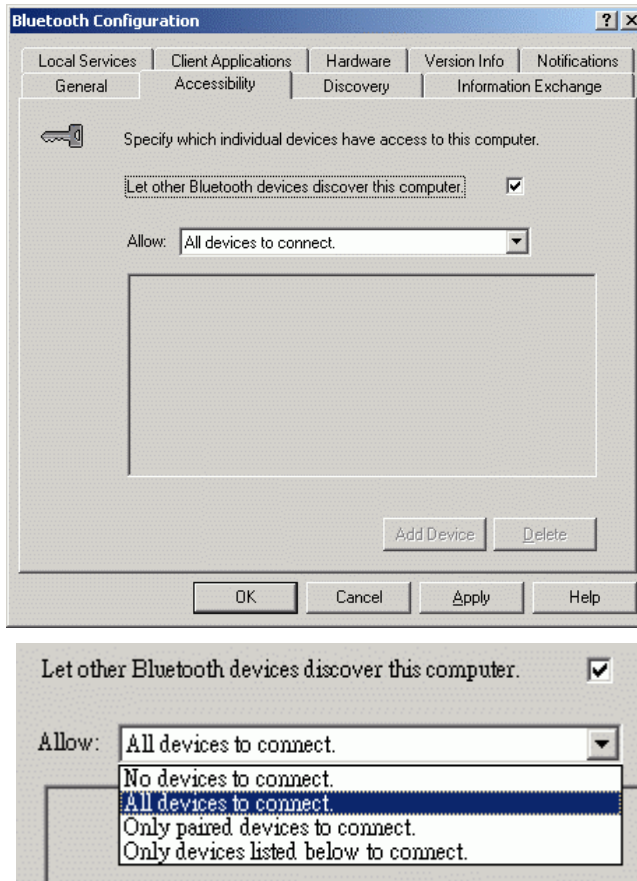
Bluetooth Configuration
? ×

Local Services | Client Applications | Hardware | Version Info | Notifications
General | Accessibility | Discovery | Information Exchange

Specify which individual devices have access to this computer.

Let other Bluetooth devices discover this computer. ☑

Allow: All devices to connect.

Add Device | Delete

OK | Cancel | Apply | Help

Let other Bluetooth devices discover this computer. ☑

Allow: All devices to connect.
No devices to connect.
All devices to connect.
Only paired devices to connect.
Only devices listed below to connect.